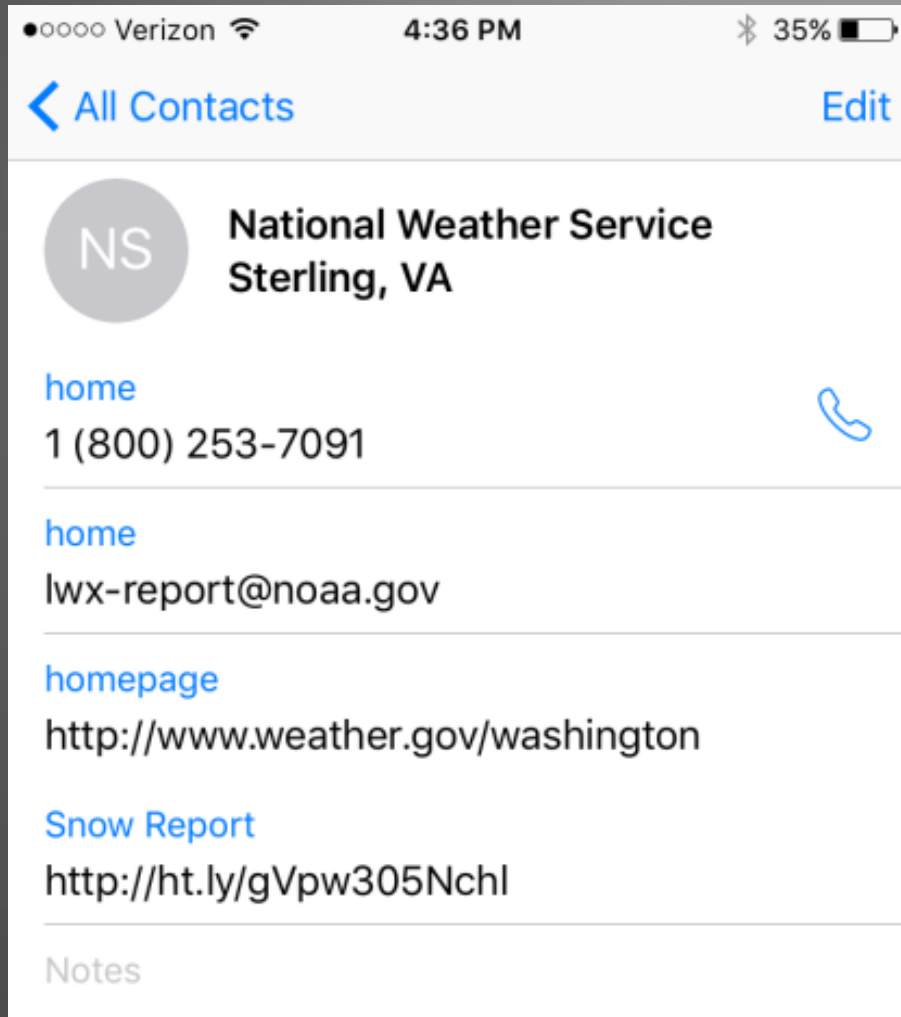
●○○○○ Verizon 4:36 PM 35%

< All Contacts Edit

NS

National Weather Service Sterling, VA

home
1 (800) 253-7091

home
lwx-report@noaa.gov

homepage
http://www.weather.gov/washington

Snow Report
http://ht.ly/gVpw305Nchl

Notes